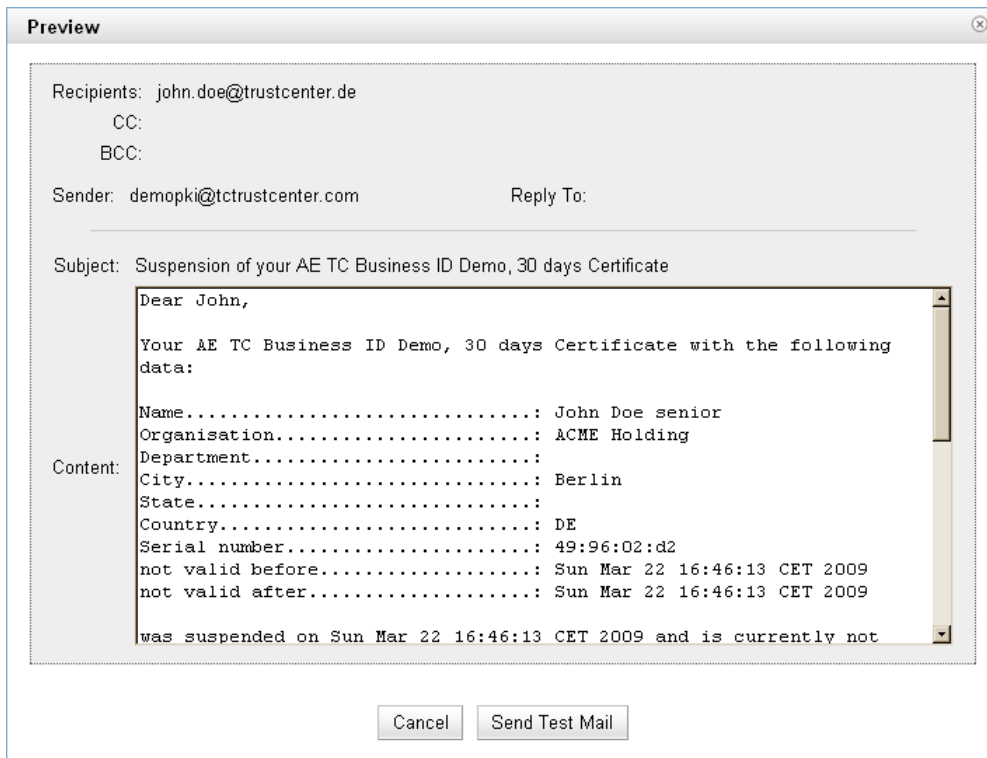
Preview

Recipients: john.doe@trustcenter.de
CC:
BCC:

Sender: demopki@tctrustcenter.com
Reply To:

Subject: Suspension of your AE TC Business ID Demo, 30 days Certificate

Content:

Dear John,

Your AE TC Business ID Demo, 30 days Certificate with the following data:

Name...............................: John Doe senior
Organisation.......................: ACME Holding
Department.........................:
City...............................: Berlin
State..............................:
Country............................: DE
Serial number......................: 49:96:02:d2
not valid before...................: Sun Mar 22 16:46:13 CET 2009
not valid after....................: Sun Mar 22 16:46:13 CET 2009

was suspended on Sun Mar 22 16:46:13 CET 2009 and is currently not

Cancel
Send Test Mail